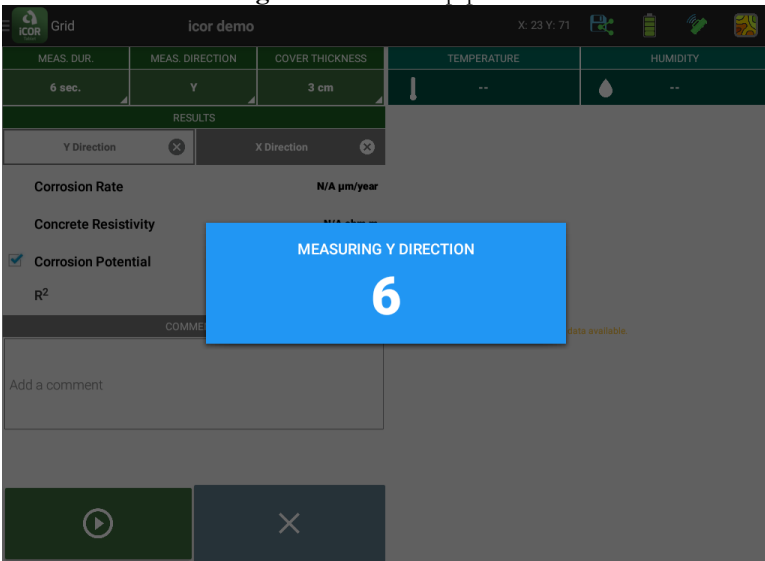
iCOR Grid icor demo X: 23 Y: 71

MEAS. DUR. | MEAS. DIRECTION | COVER THICKNESS | TEMPERATURE | HUMIDITY

6 sec. | Y | 3 cm | -- | --

RESULTS

Y Direction | X Direction

Corrosion Rate N/A µm/year

Concrete Resistivity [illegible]

Corrosion Potential

$R^2$

COMME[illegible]

Add a comment

MEASURING Y DIRECTION

6

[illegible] data available